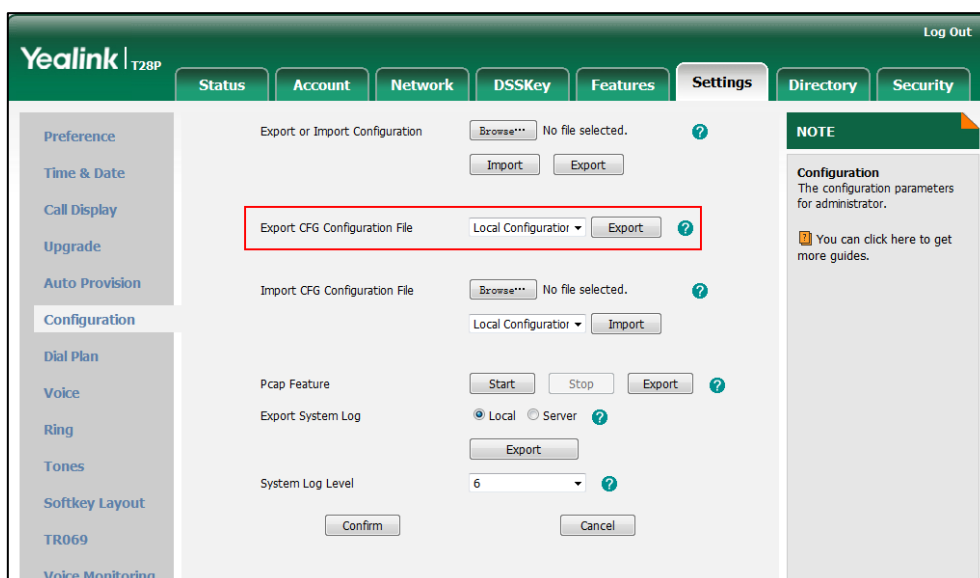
Log Out

Yealink T28P

Status Account Network DSSKey Features Settings Directory Security

Preference
Time & Date
Call Display
Upgrade
Auto Provision
Configuration
Dial Plan
Voice
Ring
Tones
Softkey Layout
TR069
Voice Monitoring

Export or Import Configuration Browse··· No file selected.
Import Export

Export CFG Configuration File Local Configuratior Export

Import CFG Configuration File Browse··· No file selected.
Local Configuratior Import

Pcap Feature Start Stop Export
Export System Log Local Server
Export

System Log Level 6

Confirm Cancel

NOTE

Configuration
The configuration parameters for administrator.

You can click here to get more guides.